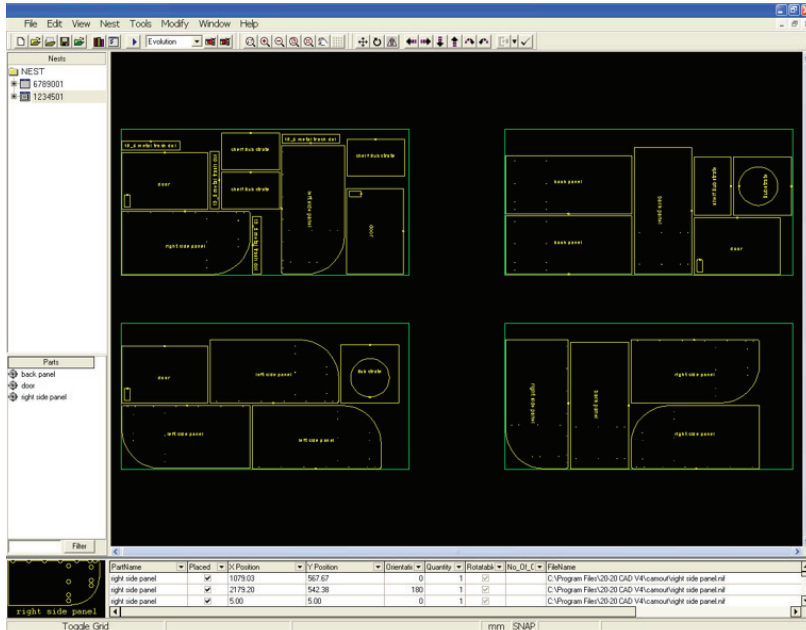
File Edit View Nest Tools Modify Window Help

Evolution

Nests
NEST
6789001
1234501

door
shelf bus strate
shelf bus strate
right side panel
left side panel
door
shelf bus strate
back panel
back panel
back panel
shelf bus strate
door
door
left side panel
bus strate
left side panel
left side panel
right side panel
back panel
right side panel
right side panel

Parts
back panel
door
right side panel

Filter

| PartName | Placed | X Position | Y Position | Orientati | Quantity | Rotatabl | No_Of_C | FileName |
|---|---|---|---|---|---|---|---|---|
| right side panel | ✓ | 1079.03 | 567.67 | 0 | 1 | ✓ | | C:\Program Files\20-20 CAD V4\camout\right side panel.nif |
| right side panel | ✓ | 2179.20 | 542.38 | 180 | 1 | ✓ | | C:\Program Files\20-20 CAD V4\camout\right side panel.nif |
| right side panel | ✓ | 5.00 | 5.00 | 0 | 1 | ✓ | | C:\Program Files\20-20 CAD V4\camout\right side panel.nif |

right side panel

Toggle Grid
mm SNAP